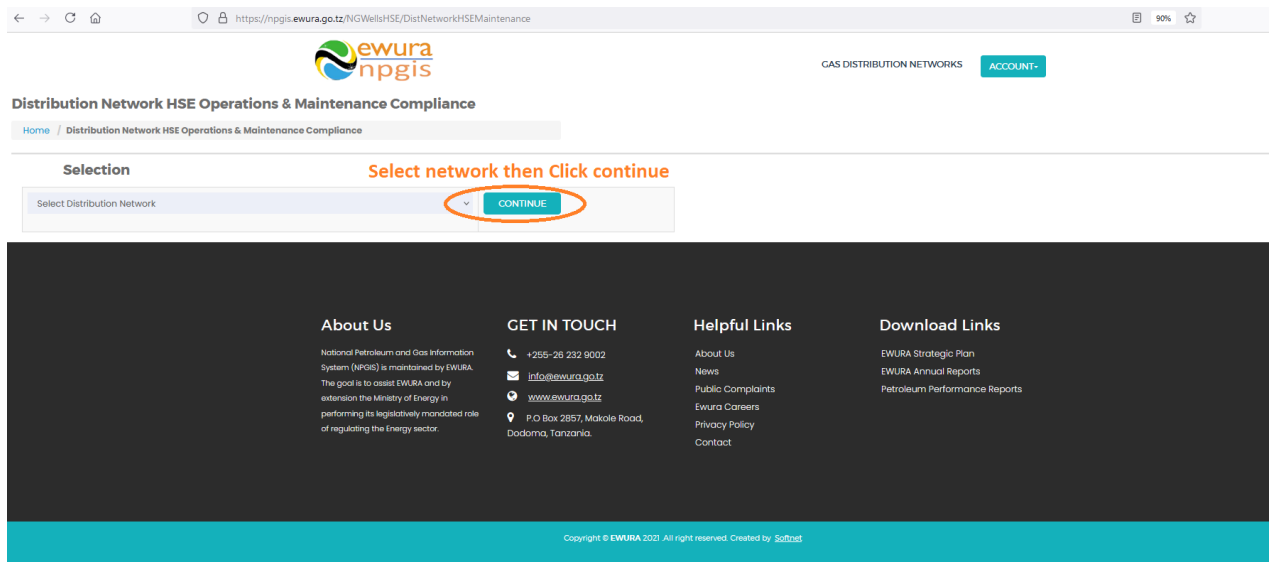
https://npgis.ewura.go.tz/NGWellsHSE/DistNetworkHSEMaintenance

90%

ewura npgis

GAS DISTRIBUTION NETWORKS

ACCOUNT

Distribution Network HSE Operations & Maintenance Compliance

Home / Distribution Network HSE Operations & Maintenance Compliance

Selection

Select network then Click continue

Select Distribution Network

CONTINUE

About Us

National Petroleum and Gas Information System (NPGIS) is maintained by EWURA. The goal is to assist EWURA and by extension the Ministry of Energy in performing its legislatively mandated role of regulating the Energy sector.

GET IN TOUCH

+255-26 232 9002

info@ewura.go.tz

www.ewura.go.tz

P.O Box 2857, Makole Road, Dodoma, Tanzania.

Helpful Links

About Us

News

Public Complaints

Ewura Careers

Privacy Policy

Contact

Download Links

EWURA Strategic Plan

EWURA Annual Reports

Petroleum Performance Reports

Copyright © EWURA 2021 .All right reserved. Created by Softnet